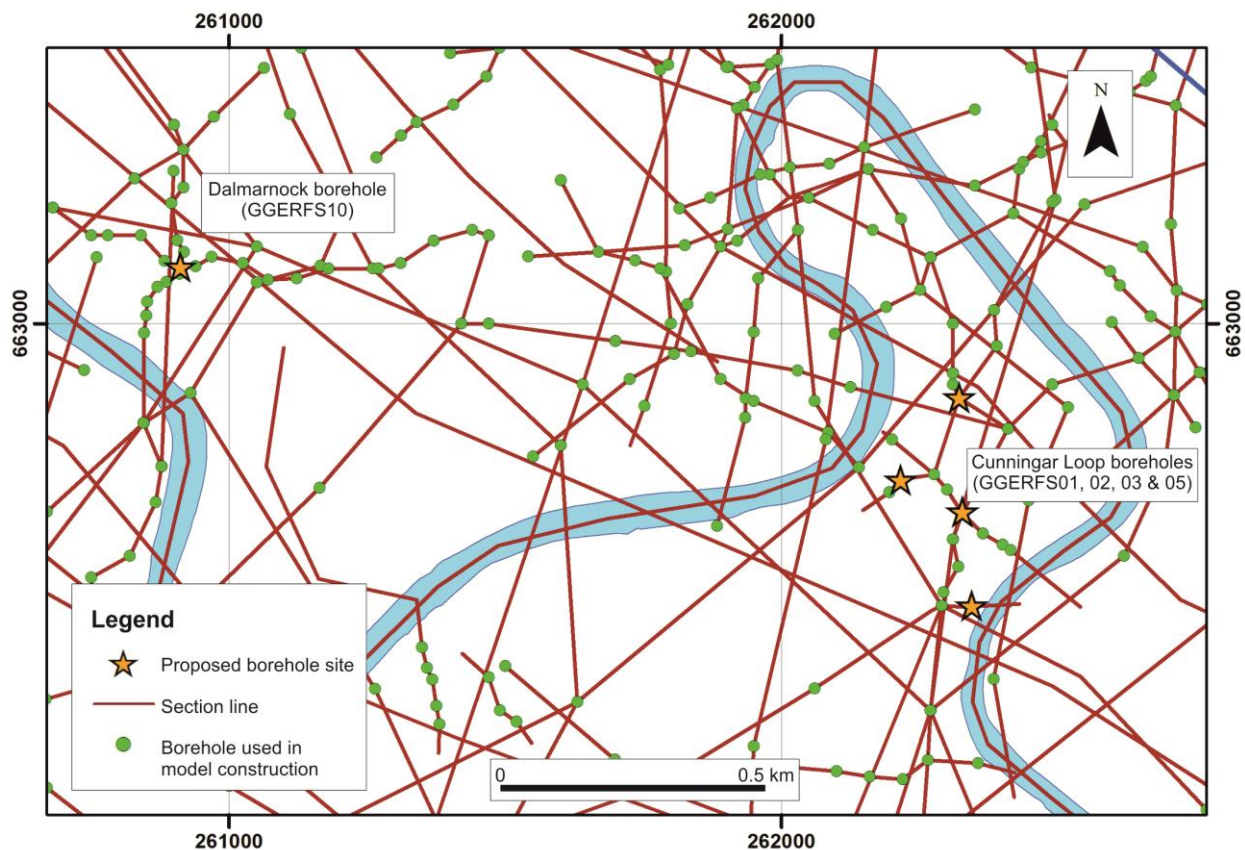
261000

262000

N

Dalmarnock borehole (GGERFS10)

663000

663000

Cunningar Loop boreholes (GGERFS01, 02, 03 & 05)

Legend

Proposed borehole site

Section line

Borehole used in model construction

0

0.5 km

261000

262000